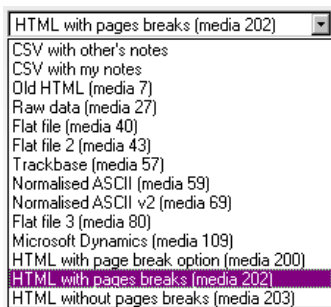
HTML with pages breaks (media 202)

CSV with other's notes
CSV with my notes
Old HTML (media 7)
Raw data (media 27)
Flat file (media 40)
Flat file 2 (media 43)
Trackbase (media 57)
Normalised ASCII (media 59)
Normalised ASCII v2 (media 69)
Flat file 3 (media 80)
Microsoft Dynamics (media 109)
HTML with page break option (media 200)
HTML with pages breaks (media 202)
HTML without pages breaks (media 203)